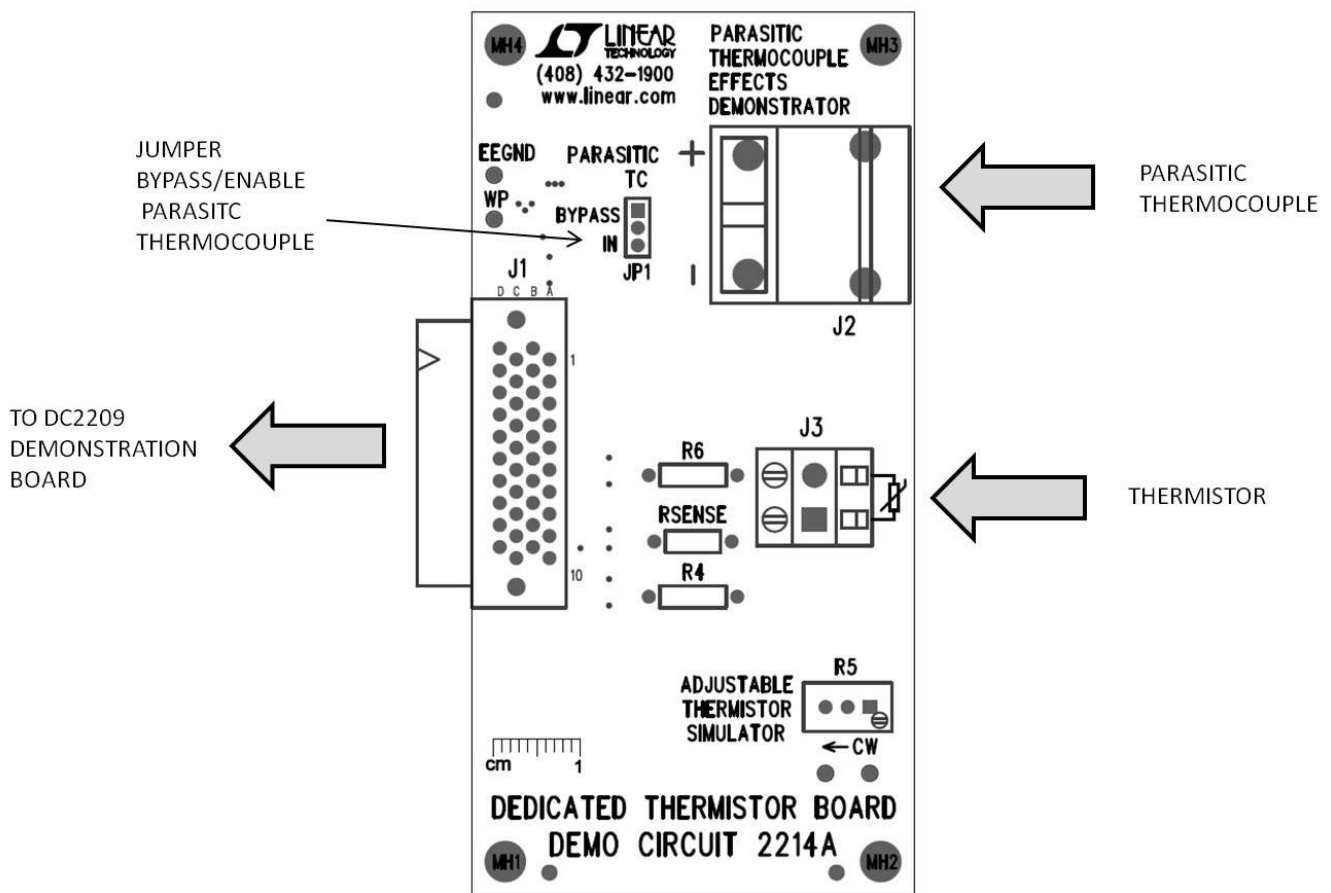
MH4

LINEAR TECHNOLOGY
(408) 432-1900
www.linear.com

PARASITIC THERMOCOUPLE EFFECTS DEMONSTRATOR

MH3

JUMPER BYPASS/ENABLE PARASITC THERMOCOUPLE

EEGND

WP

PARASITIC TC

BYPASS

IN

JP1

+

|

PARASITIC THERMOCOUPLE

J1

D C B A

1

10

J2

TO DC2209 DEMONSTRATION BOARD

J3

R6

RSENSE

R4

THERMISTOR

R5

ADJUSTABLE THERMISTOR SIMULATOR

← CW

cm 1

DEDICATED THERMISTOR BOARD
DEMO CIRCUIT 2214A

MH1

MH2